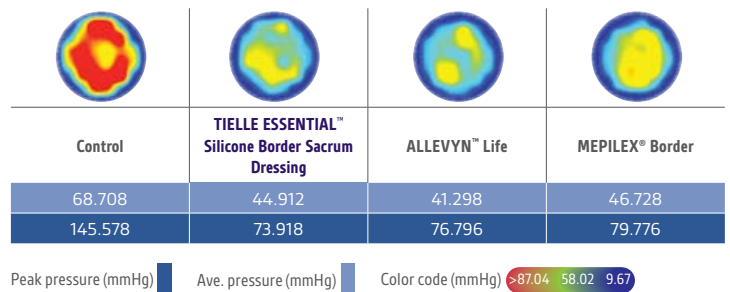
| Control | TIELLE ESSENTIAL™ Silicone Border Sacrum Dressing | ALLEVYN™ Life | MEPILEX® Border |
|---|---|---|---|
| 68.708 | 44.912 | 41.298 | 46.728 |
| 145.578 | 73.918 | 76.796 | 79.776 |

Peak pressure (mmHg) Ave. pressure (mmHg) Color code (mmHg) >87.04 58.02 9.67